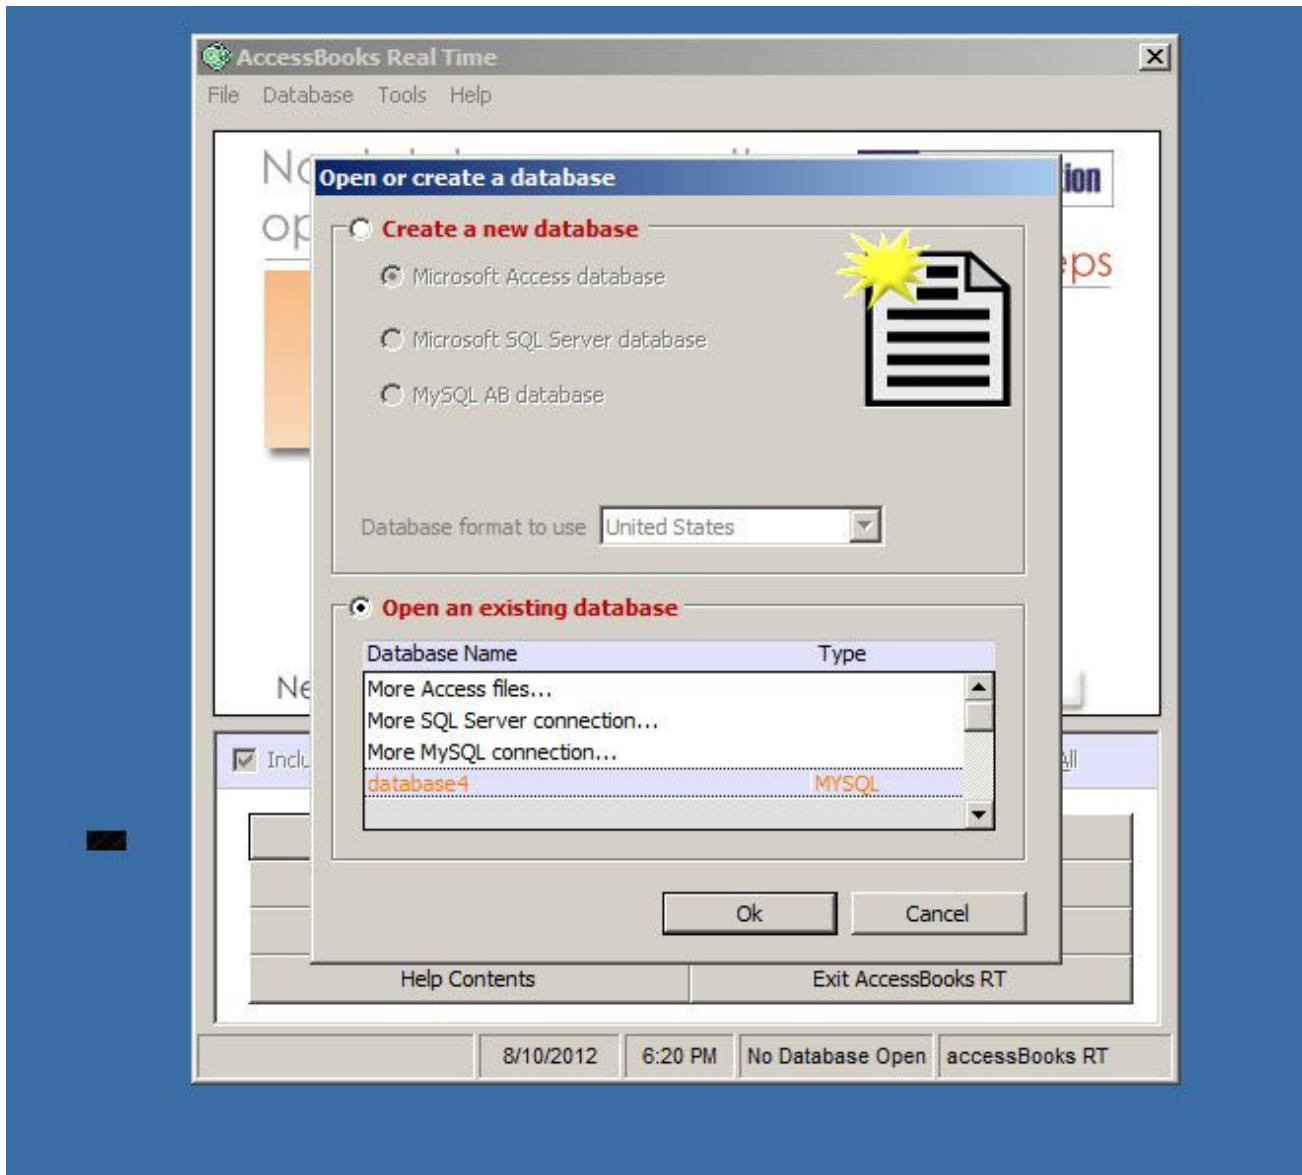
AccessBooks Real Time

File Database Tools Help

No
op

ion

eps

Ne

Inclu

All

Open or create a database

Create a new database

Microsoft Access database

Microsoft SQL Server database

MySQL AB database

Database format to use United States

Open an existing database

| Database Name | Type |
|---|---|
| More Access files... | |
| More SQL Server connection... | |
| More MySQL connection... | |
| database4 | MYSQL |

Ok Cancel

Help Contents Exit AccessBooks RT

8/10/2012 6:20 PM No Database Open accessBooks RT